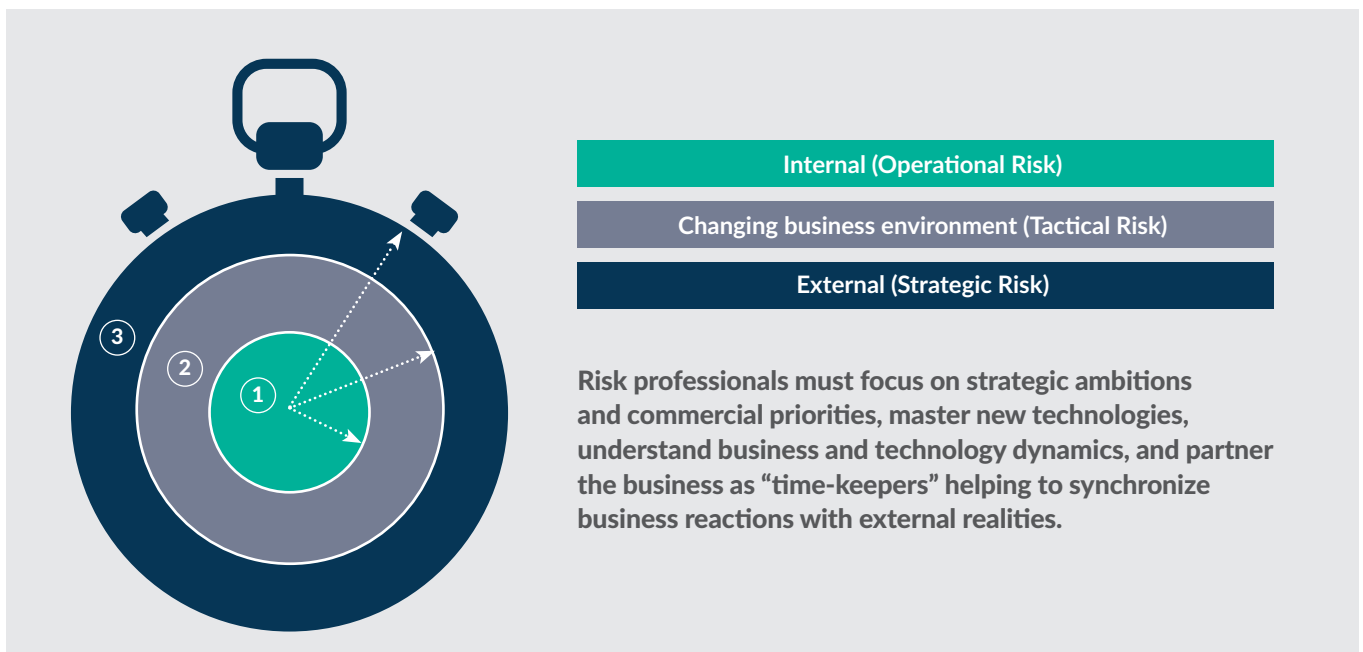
3

2

1

Internal (Operational Risk)

Changing business environment (Tactical Risk)

External (Strategic Risk)

Risk professionals must focus on strategic ambitions and commercial priorities, master new technologies, understand business and technology dynamics, and partner the business as "time-keepers" helping to synchronize business reactions with external realities.